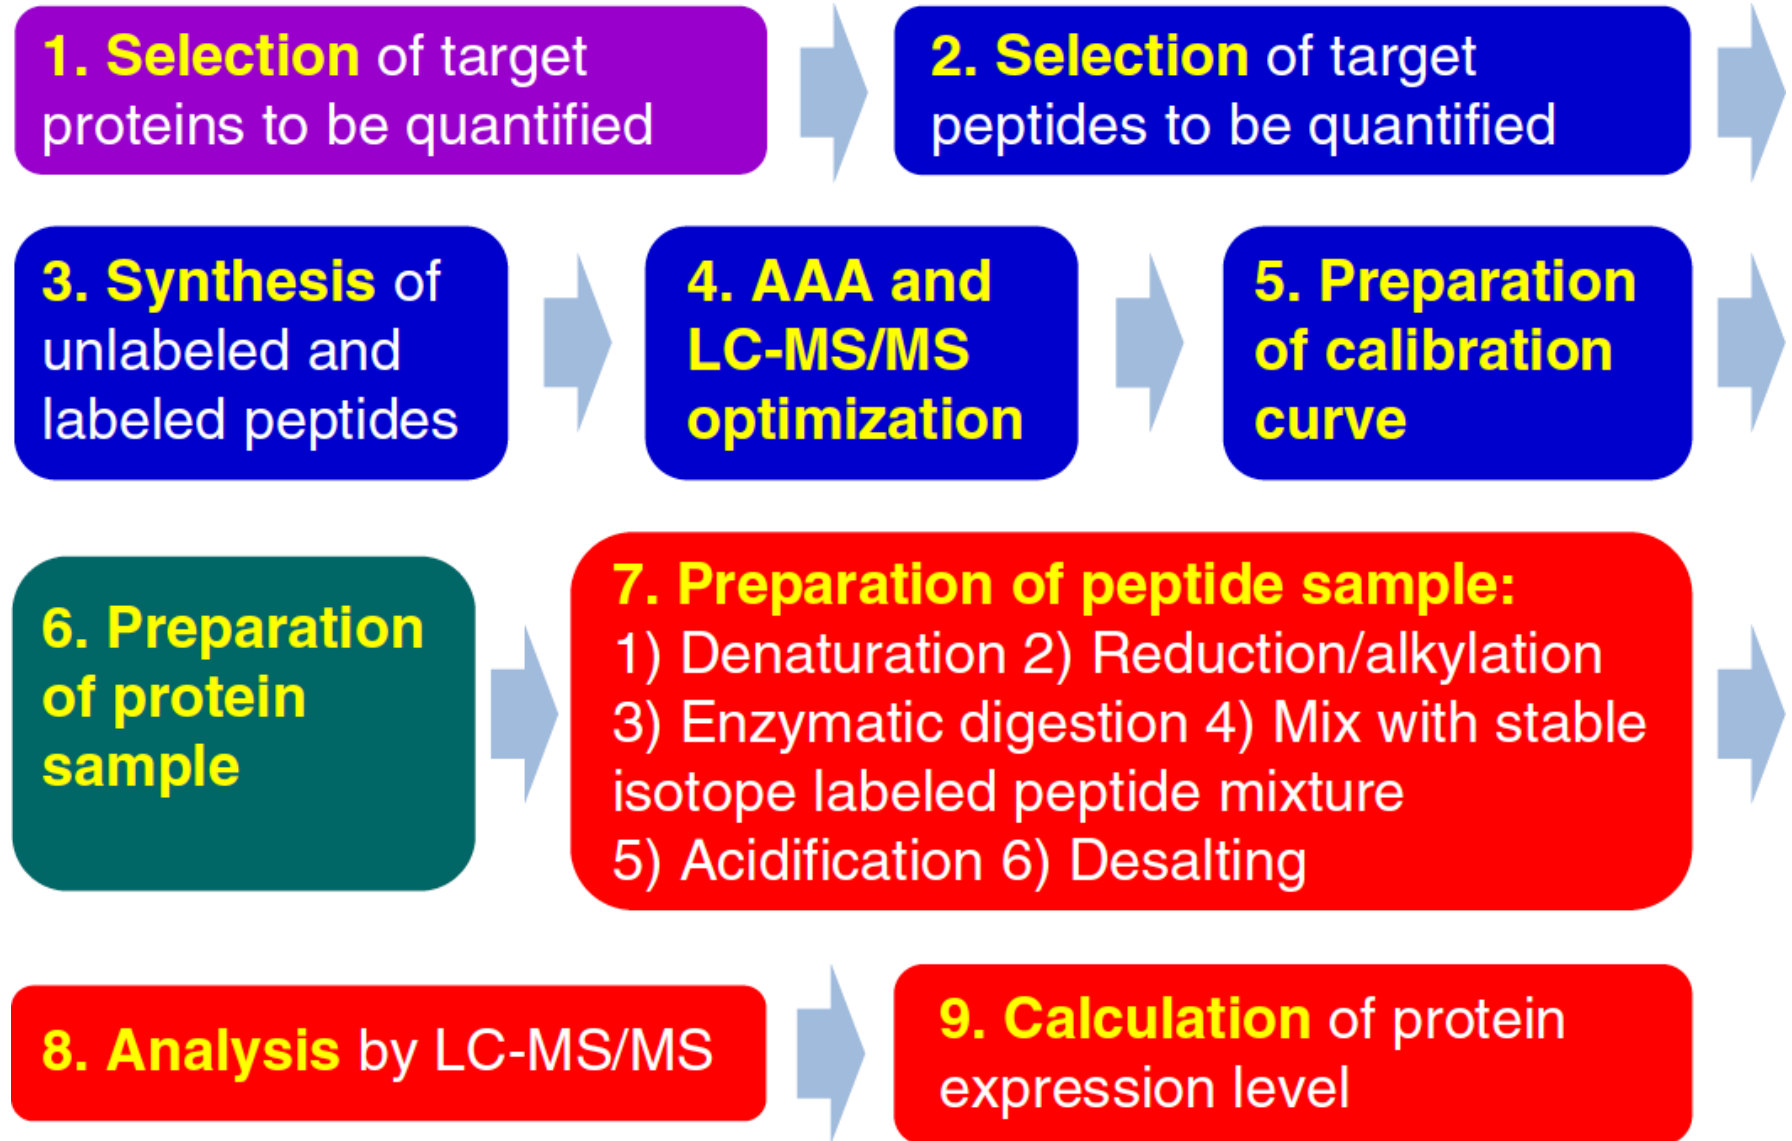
1. Selection of target proteins to be quantified

2. Selection of target peptides to be quantified

3. Synthesis of unlabeled and labeled peptides

4. AAA and LC-MS/MS optimization

5. Preparation of calibration curve

6. Preparation of protein sample

7. Preparation of peptide sample:
1) Denaturation 2) Reduction/alkylation
3) Enzymatic digestion 4) Mix with stable isotope labeled peptide mixture
5) Acidification 6) Desalting

8. Analysis by LC-MS/MS

9. Calculation of protein expression level